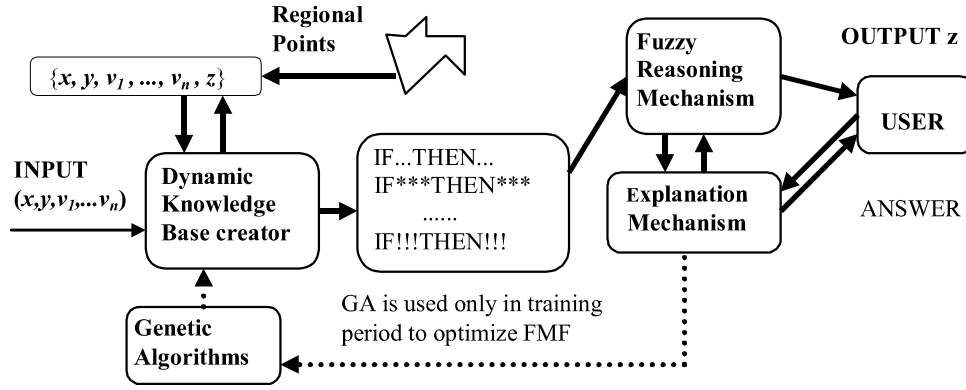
Regional Points

$\{x, y, v_1, ..., v_n, z\}$

Fuzzy Reasoning Mechanism

OUTPUT z

USER

INPUT $(x,y,v_1,...v_n)$

Dynamic Knowledge Base creator

IF...THEN...
IF***THEN***
......
IF!!!THEN!!!

Explanation Mechanism

ANSWER

GA is used only in training period to optimize FMF

Genetic Algorithms